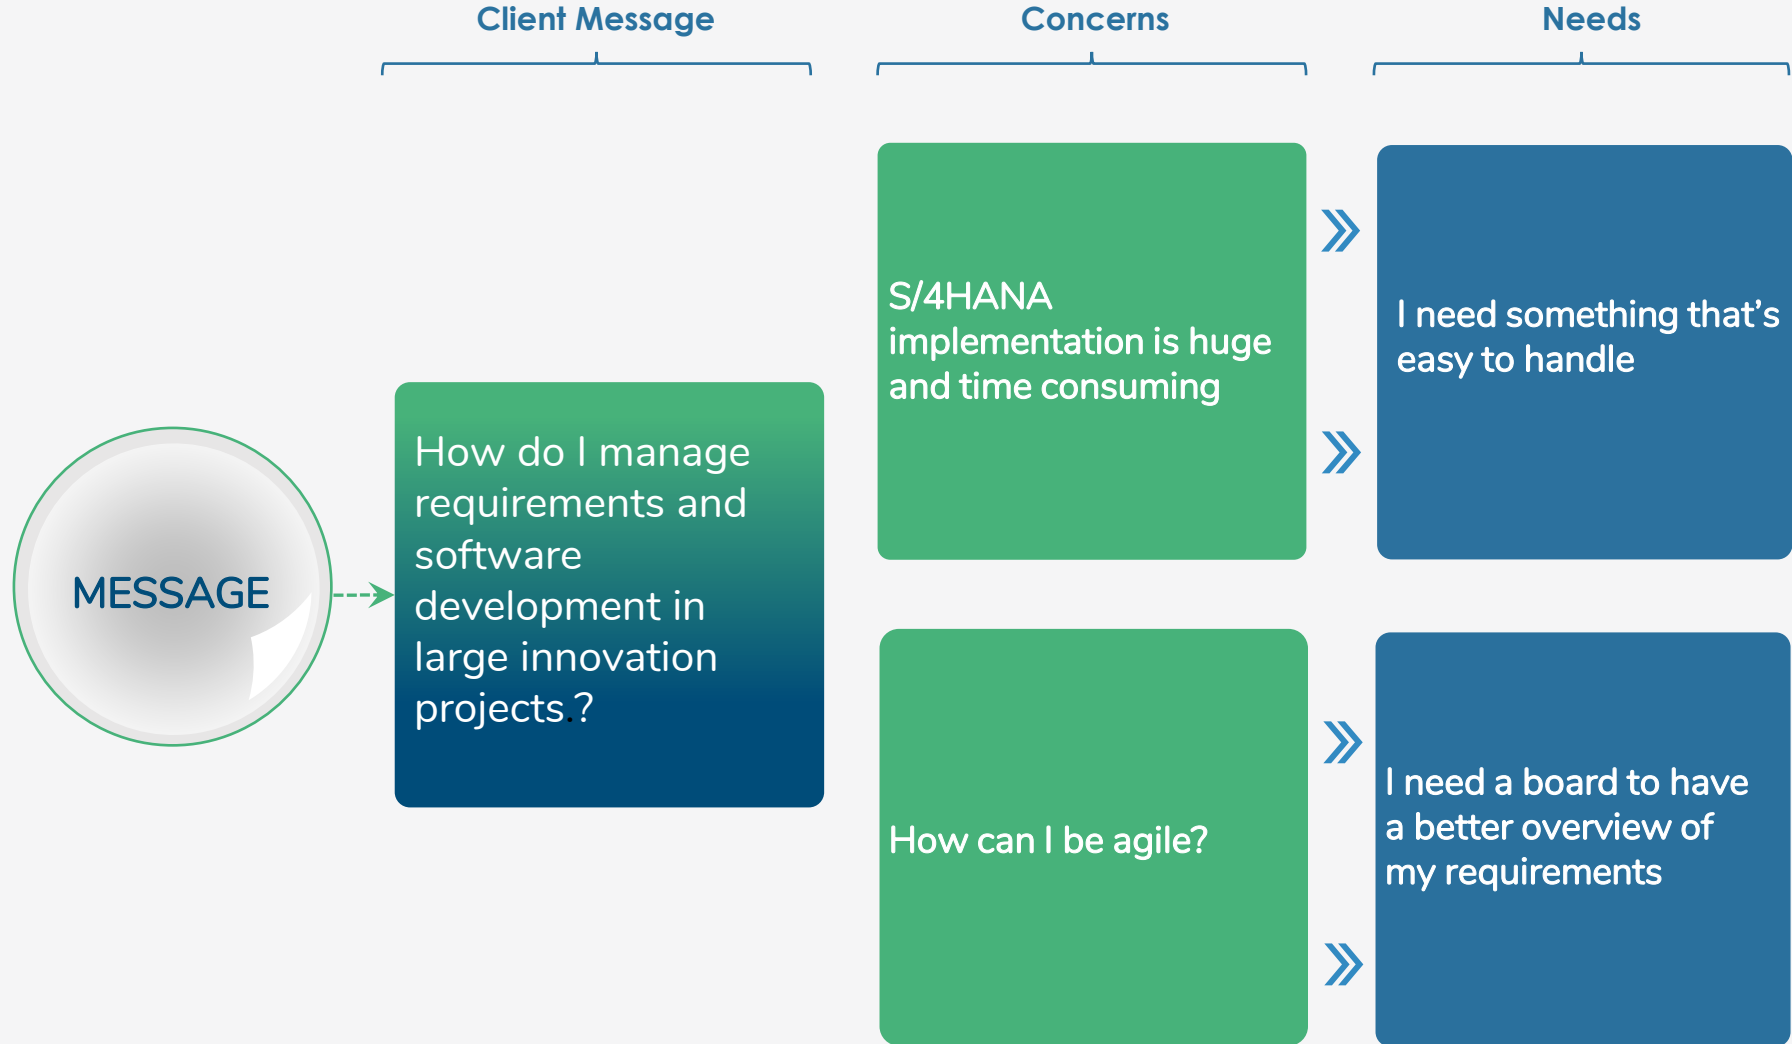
Client Message

Concerns

Needs

MESSAGE

How do I manage requirements and software development in large innovation projects.?

S/4HANA implementation is huge and time consuming

I need something that's easy to handle

How can I be agile?

I need a board to have a better overview of my requirements